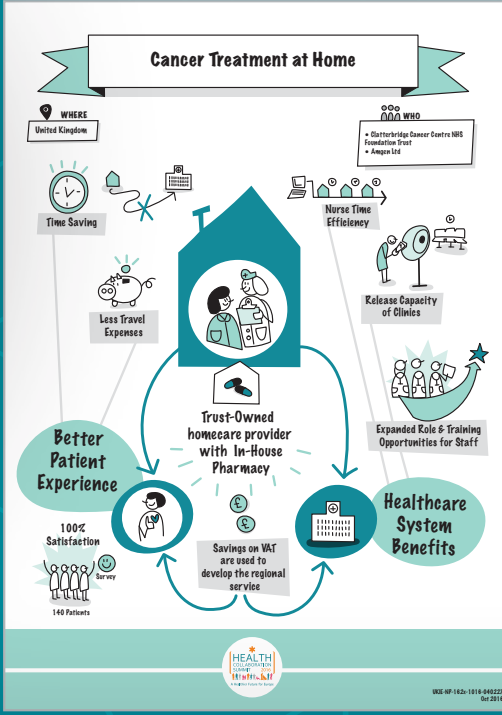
Cancer Treatment at Home

WHERE
United Kingdom

WHO
• Clatterbridge Cancer Centre NHS Foundation Trust
• Amgen Ltd

Time Saving

Nurse Time Efficiency

Less Travel Expenses

Release Capacity of Clinics

Expanded Role & Training Opportunities for Staff

Trust-Owned homecare provider with In-House Pharmacy

Better Patient Experience

Healthcare System Benefits

100% Satisfaction

Survey

140 Patients

£

£

Savings on VAT are used to develop the regional service

HEALTH COLLABORATION SUMMIT 2016

UKIE-HP-162c-1016-040223
Oct 2016